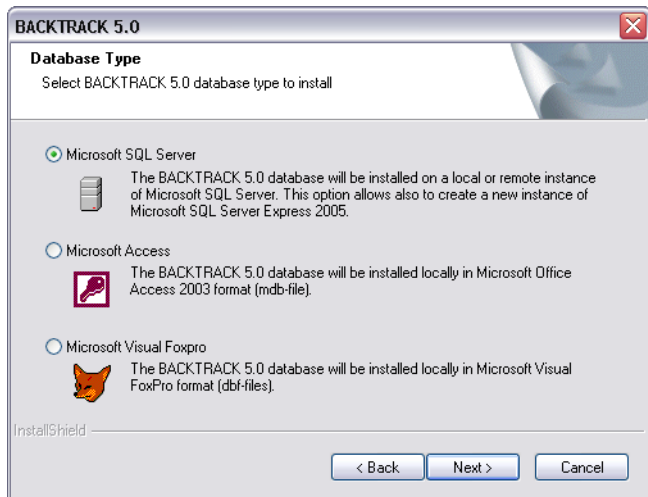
BACKTRACK 5.0

Database Type

Select BACKTRACK 5.0 database type to install

Microsoft SQL Server

The BACKTRACK 5.0 database will be installed on a local or remote instance of Microsoft SQL Server. This option allows also to create a new instance of Microsoft SQL Server Express 2005.

Microsoft Access

The BACKTRACK 5.0 database will be installed locally in Microsoft Office Access 2003 format (mdb-file).

Microsoft Visual Foxpro

The BACKTRACK 5.0 database will be installed locally in Microsoft Visual FoxPro format (dbf-files).

InstallShield

< Back
Next >
Cancel